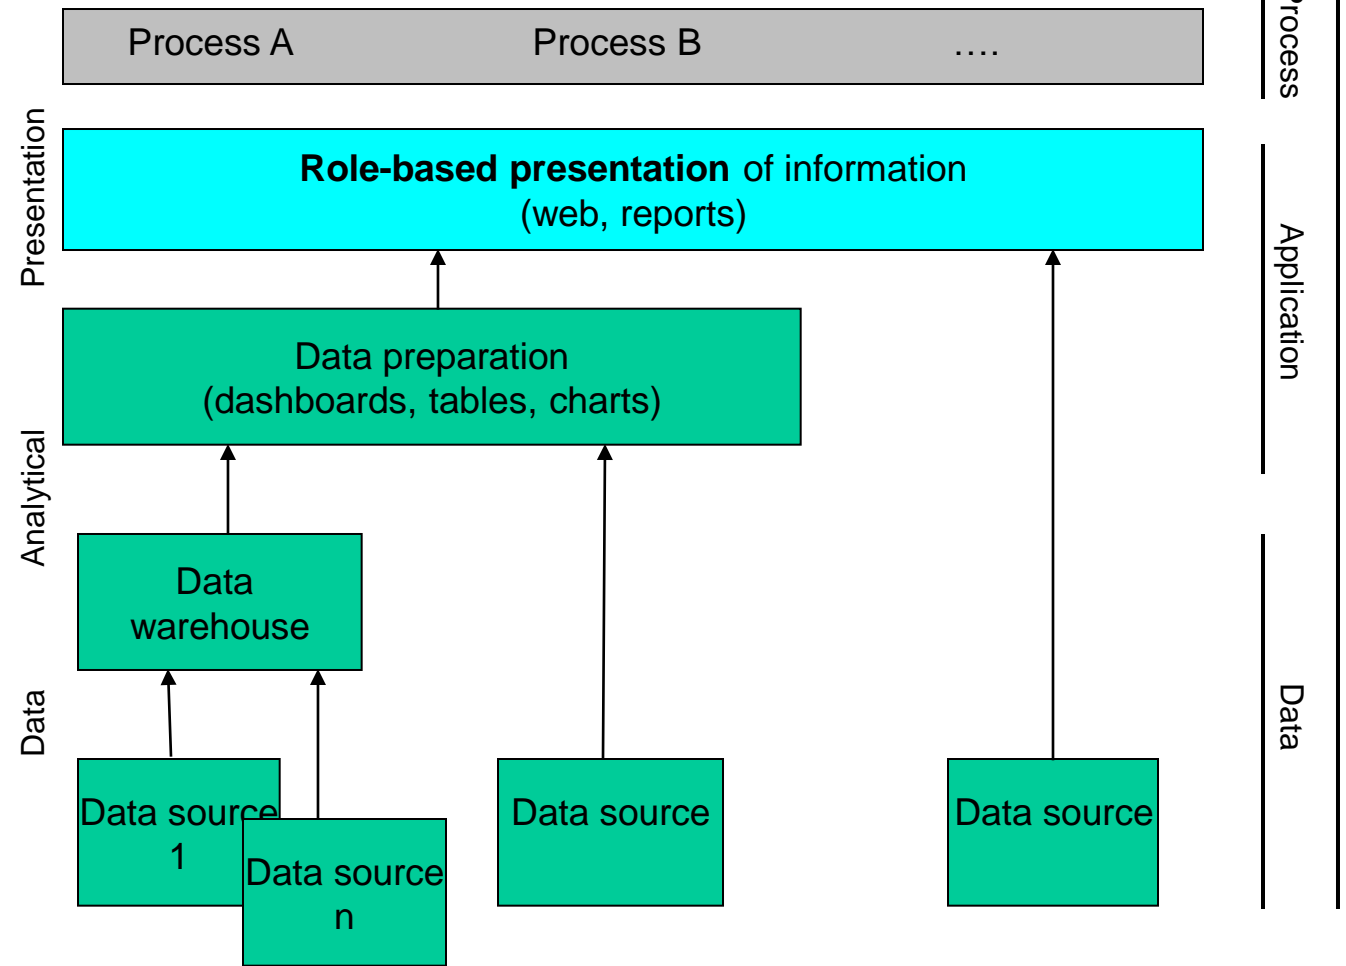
Process A Process B ….

Process

Presentation

**Role-based presentation** of information (web, reports)

Application

Data preparation (dashboards, tables, charts)

Analytical

Data warehouse

Data

Data source 1

Data source n

Data source

Data source

Data